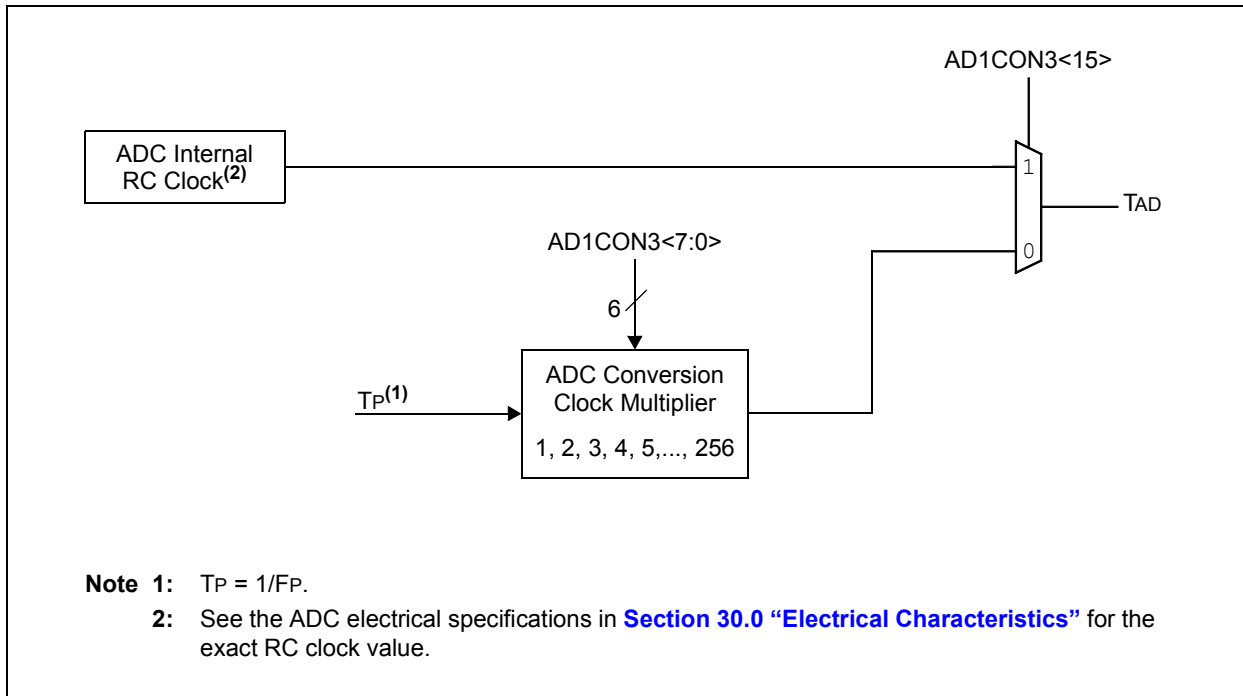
AD1CON3<15>

ADC Internal RC Clock$^{(2)}$

1

TAD

AD1CON3<7:0>

0

6

ADC Conversion Clock Multiplier

1, 2, 3, 4, 5,..., 256

TP$^{(1)}$

**Note 1:** TP = 1/FP.

**2:** See the ADC electrical specifications in **Section 30.0 "Electrical Characteristics"** for the exact RC clock value.